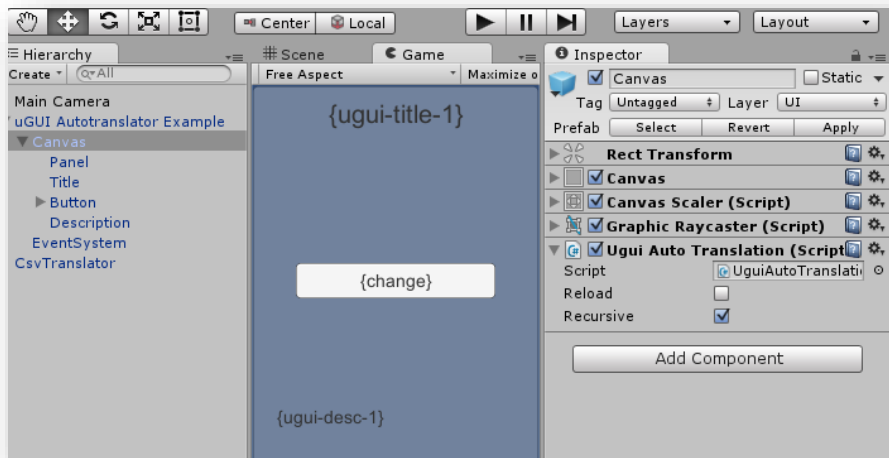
Center | Local

Layers | Layout

Hierarchy
Create | All
Main Camera
uGUI Autotranslator Example
Canvas
Panel
Title
Button
Description
EventSystem
CsvTranslator

Scene | Game
Free Aspect | Maximize o

{ugui-title-1}

{change}

{ugui-desc-1}

Inspector
Canvas
Static
Tag Untagged Layer UI
Prefab Select Revert Apply
Rect Transform
Canvas
Canvas Scaler (Script)
Graphic Raycaster (Script)
Ugui Auto Translation (Script
Script UguiAutoTranslati
Reload
Recursive
Add Component